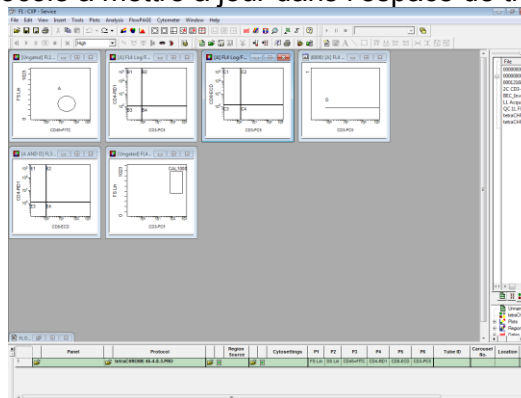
ce à mettre à jour dans l'espace de tr

FL - CXP - Service
File Edit View Insert Tools Plots Analysis FlowPAGE Cytometer Window Help

[Ungated] FL3...
FS Lin
A
CD45-FITC

[A] FL4 Log/F...
CD4-RD1
B1 B2
B3 B4
CD3-PC5

[A] FL6 Log/F...
CD8-ECD
C1 C2
C3 C4
CD3-PC5

0000] [A] FL4 ...
D
CD3-PC5

[A AND D] FL...
CD4-RD1
E1 E2
E3 E4
CD8-ECD

[Ungated] FL4...
FS Lin
CAL 1000
FL4

File
000000
000000
0001200
2C CD3-
BEC_Imm
LL Acqu
QC 1L F
tetraCHI
tetraCHI

| | Panel | Protocol | Region Source | | Cytosettings | P1 | P2 | P3 | P4 | P5 | P6 | Tube ID | Carousel No. | Location |
|---|---|---|---|---|---|---|---|---|---|---|---|---|---|---|
| 1 | | tetraCHROME 45-4-8-3.PRO | | | | FS Lin | SS Lin | CD45-FITC | CD4-RD1 | CD8-ECD | CD3-PC5 | | | |